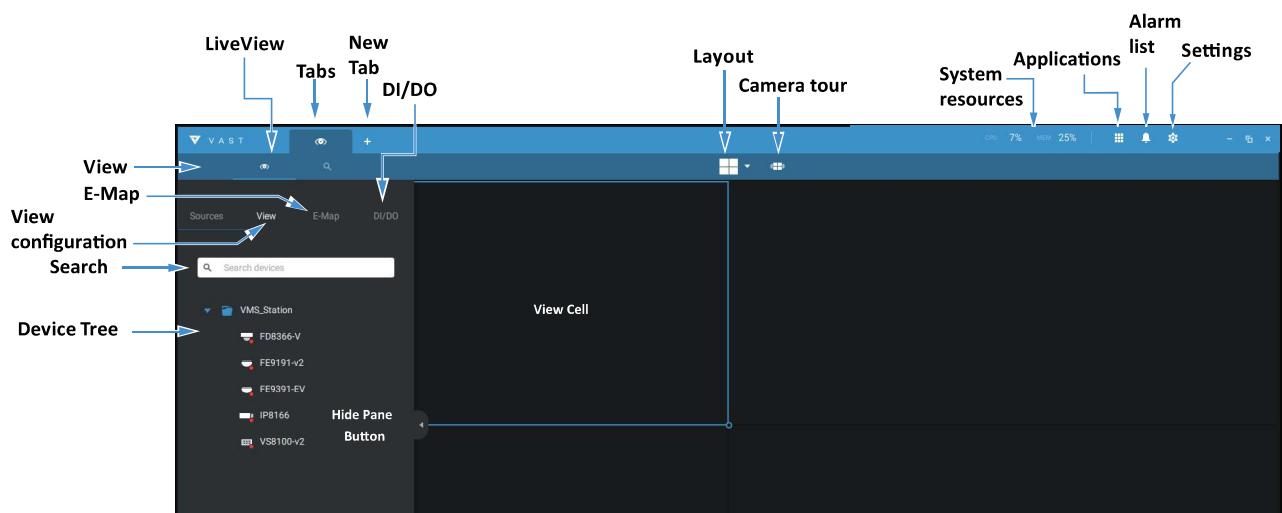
LiveView

Tabs

New Tab

DI/DO

Layout

Camera tour

System resources

Applications

Alarm list

Settings

VAST

+

CPU 7% MEM 25%

View

E-Map

View configuration

Search

Device Tree

Sources View E-Map DI/DO

Search devices

VMS_Station

FD8366-V

FE9191-v2

FE9391-EV

IP8166

VS8100-v2

Hide Pane Button

View Cell